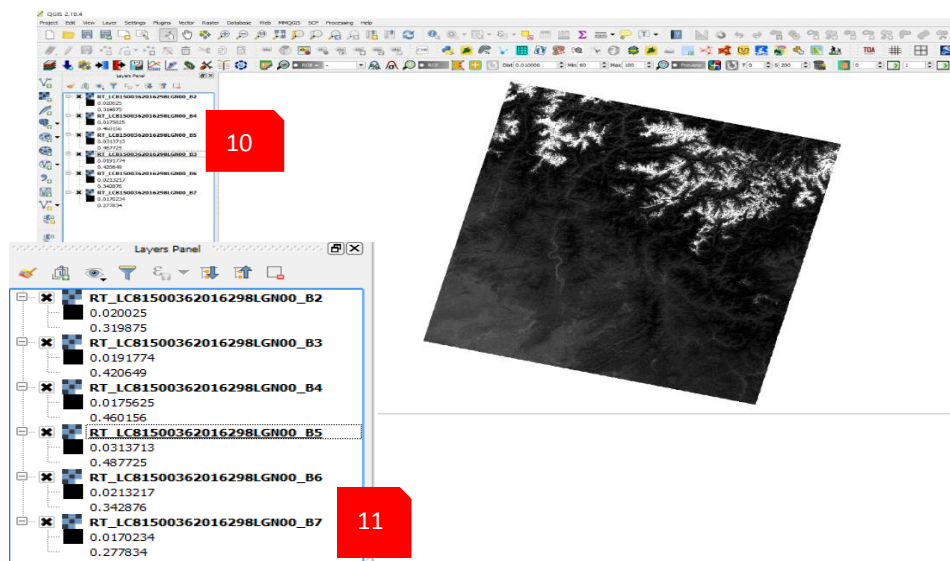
QGIS 2.18.4

Project Edit View Layer Settings Plugins Vector Raster Database Web MMQGIS SCP Processing Help

Layers Panel

RT_LC81500362016298LGN00_B2
0.020025
0.319875
RT_LC81500362016298LGN00_B4
0.0175625
0.460156
RT_LC81500362016298LGN00_B5
0.0313713
0.487725
RT_LC81500362016298LGN00_B3
0.0191774
0.420649
RT_LC81500362016298LGN00_B6
0.0213217
0.342876
RT_LC81500362016298LGN00_B7
0.0170234
0.277834

10

Layers Panel

RT_LC81500362016298LGN00_B2
0.020025
0.319875
RT_LC81500362016298LGN00_B3
0.0191774
0.420649
RT_LC81500362016298LGN00_B4
0.0175625
0.460156
RT_LC81500362016298LGN00_B5
0.0313713
0.487725
RT_LC81500362016298LGN00_B6
0.0213217
0.342876
RT_LC81500362016298LGN00_B7
0.0170234
0.277834

11